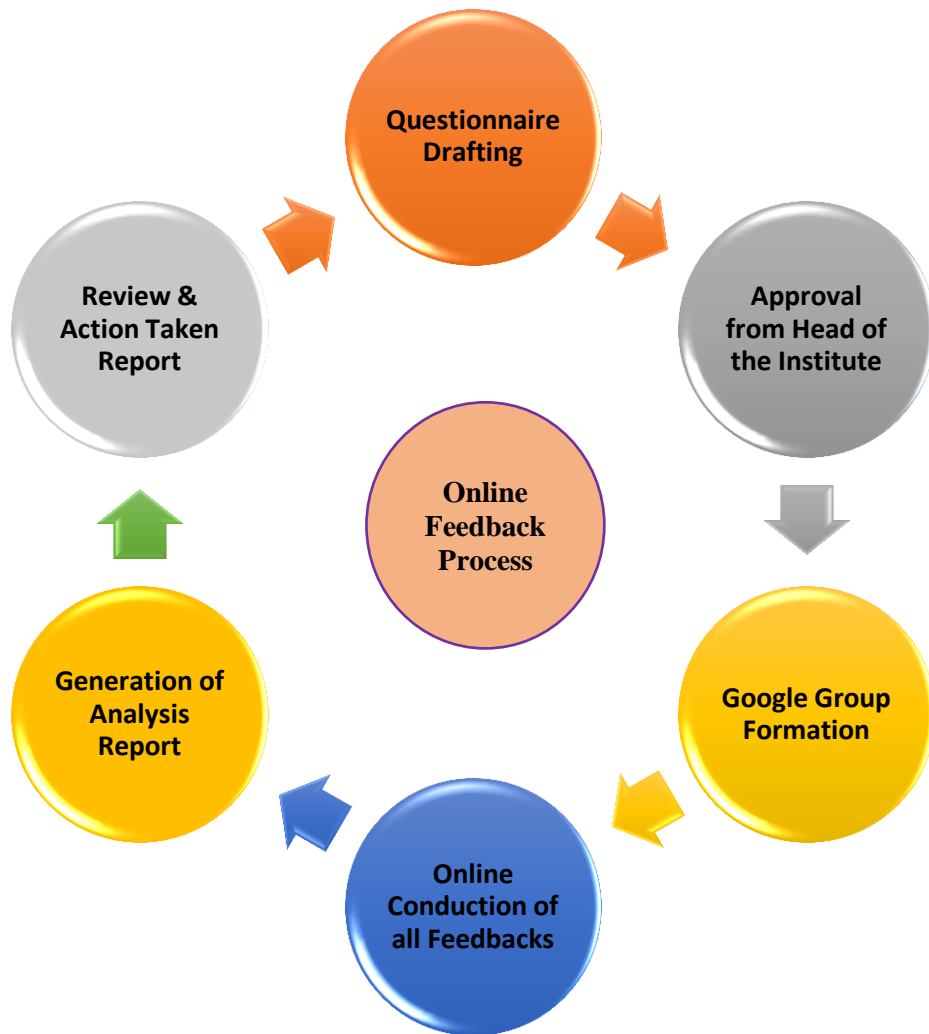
Questionnaire Drafting

Approval from Head of the Institute

Google Group Formation

Online Conduction of all Feedbacks

Generation of Analysis Report

Review & Action Taken Report

Online Feedback Process